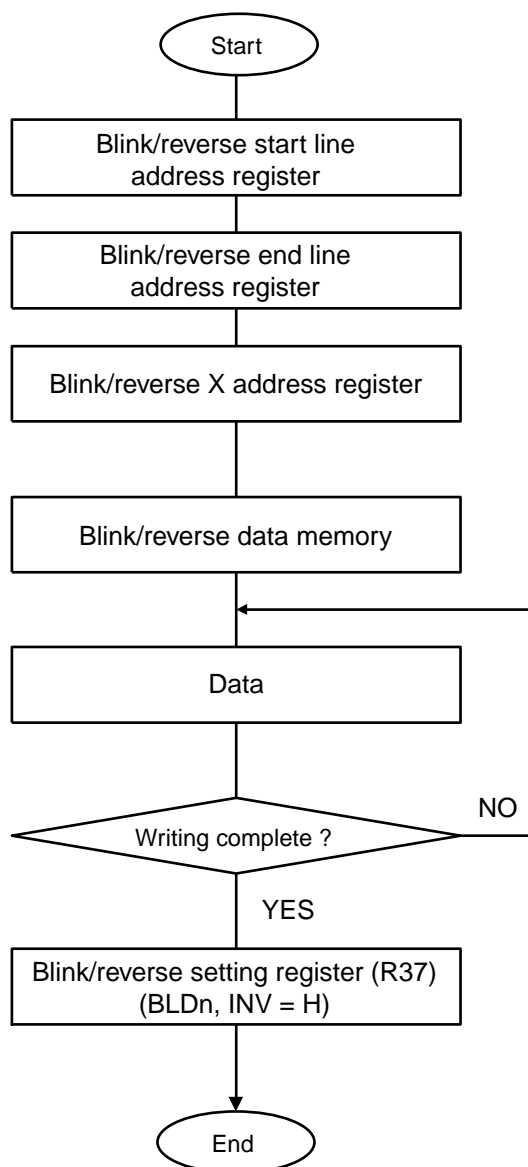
Start

Blink/reverse start line address register

Blink/reverse end line address register

Blink/reverse X address register

Blink/reverse data memory

Data

Writing complete ?

NO

YES

Blink/reverse setting register (R37) (BLDn, INV = H)

End